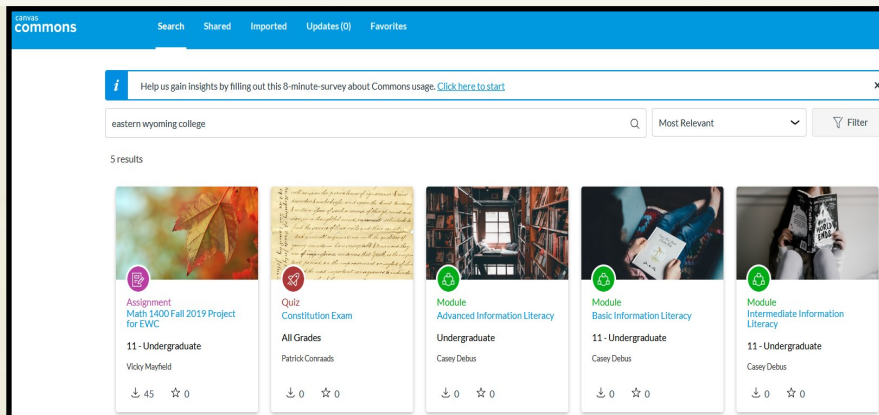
canvas
commons

Search Shared Imported Updates (0) Favorites

Help us gain insights by filling out this 8-minute-survey about Commons usage. Click here to start

eastern wyoming college

Most Relevant

Filter

5 results

Assignment
Math 1400 Fall 2019 Project for EWC
11 - Undergraduate
Vicky Mayfield
45 0

Quiz
Constitution Exam
All Grades
Patrick Conraads
0 0

Module
Advanced Information Literacy
Undergraduate
Casey Debus
0 0

Module
Basic Information Literacy
11 - Undergraduate
Casey Debus
0 0

Module
Intermediate Information Literacy
11 - Undergraduate
Casey Debus
0 0